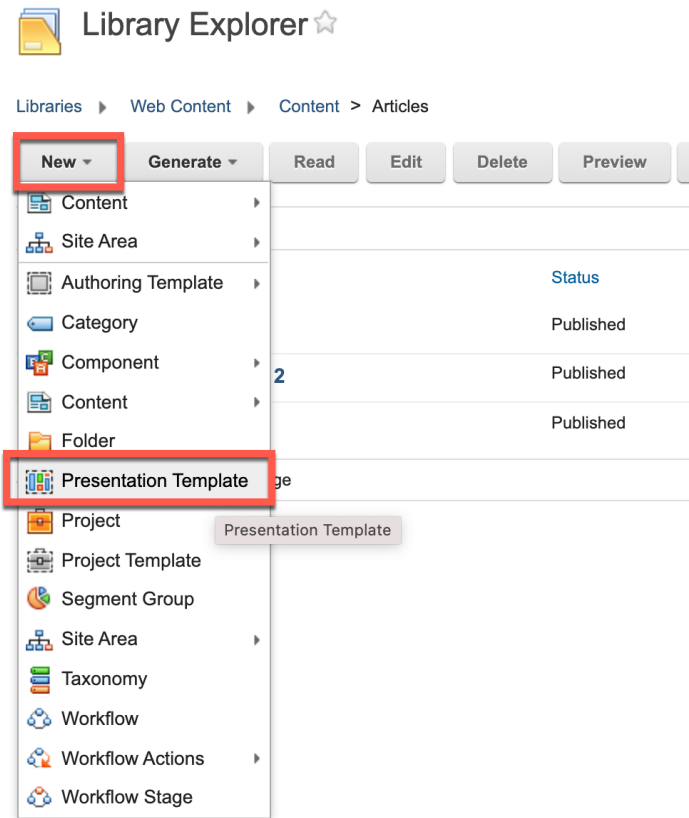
Library Explorer

Libraries ▸ Web Content ▸ Content > Articles

New ▾ Generate ▾ Read Edit Delete Preview

Content
Site Area
Authoring Template
Category
Component
Content
Folder
Presentation Template
Project
Project Template
Segment Group
Site Area
Taxonomy
Workflow
Workflow Actions
Workflow Stage

Presentation Template

Status
Published
2
Published
Published
ge